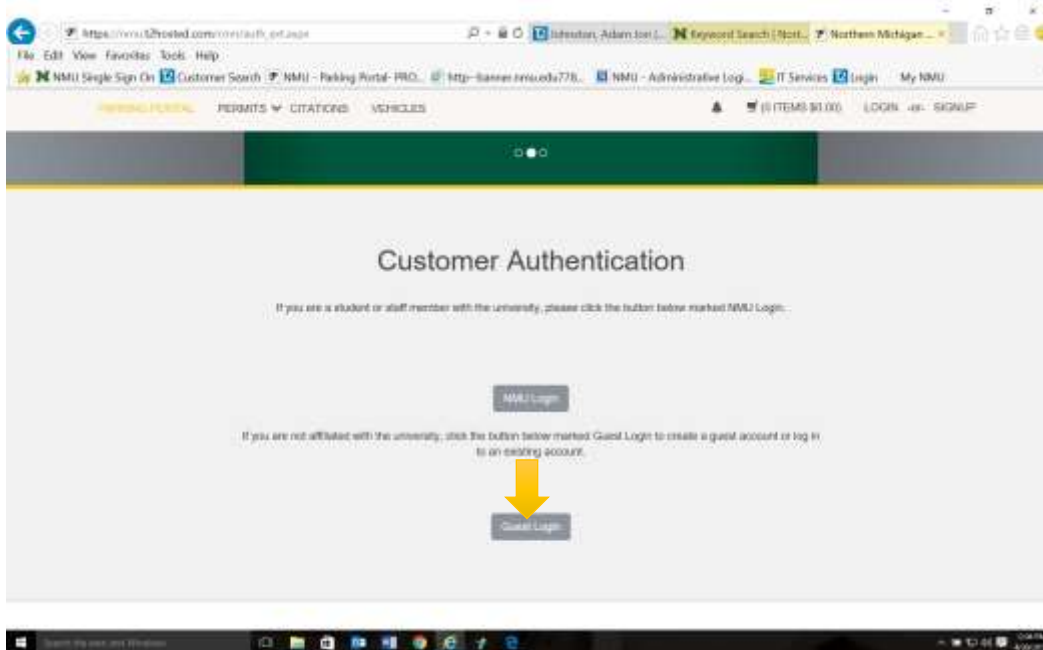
https://nmu.t2hosted.com/cmn/auth_ext.aspx

Johnston, Adam Jon | ... Keyword Search | Nort... Northern Michigan ...

File Edit View Favorites Tools Help

NMU Single Sign On Customer Search NMU - Parking Portal - PRO... http--banner.nmu.edu778... NMU - Administrative Logi... IT Services Login My NMU

PARKING PORTAL PERMITS CITATIONS VEHICLES (0 ITEMS $0.00) LOGIN -or- SIGNUP

Customer Authentication

If you are a student or staff member with the university, please click the button below marked NMU Login.

NMU Login

If you are not affiliated with the university, click the button below marked Guest Login to create a guest account or log in to an existing account.

Guest Login

Search the web and Windows